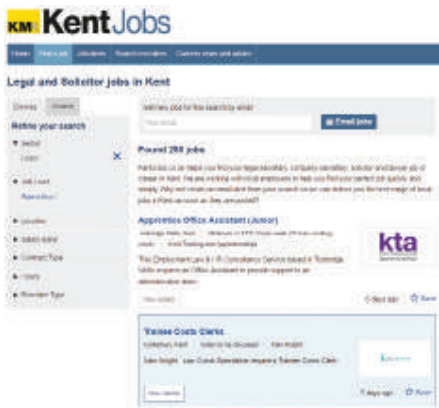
KM KentJobs

Home Find a job Jobseekers Recruiters Careers news and advice

Legal and Solicitor jobs in Kent

Browse Search

Refine your search

Sector
Legal

Job level
Apprentice

Location

Salary band

Contract Type

Hours

Recruiter Type

Get new jobs for this search by email

Your email

Email jobs

Found 288 jobs

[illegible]

Apprentice Office Assistant (Junior)

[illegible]

The Employment Law & HR Consultancy Service based in Tonbridge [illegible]

kta

View details

Shortlist Save

Trainee Costs Clerks

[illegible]

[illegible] Trainee Costs Clerk

View details

7 days ago Save